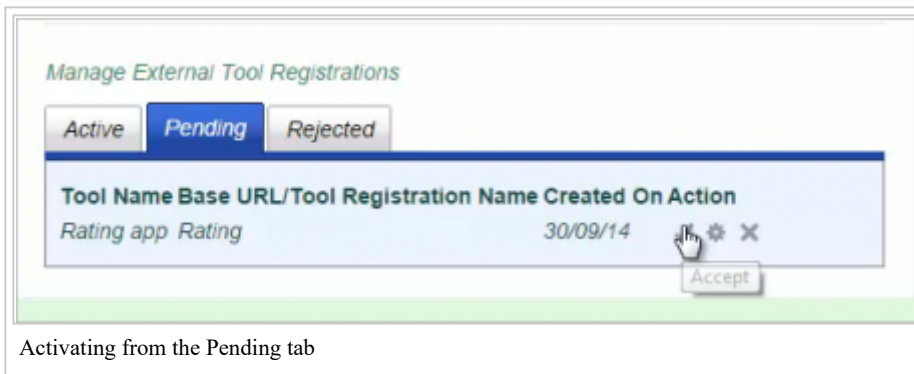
Manage External Tool Registrations

Active | Pending | Rejected

| Tool Name | Base URL/Tool Registration Name | Created On | Action |
|---|---|---|---|
| Rating app | Rating | 30/09/14 | |

Accept

Activating from the Pending tab